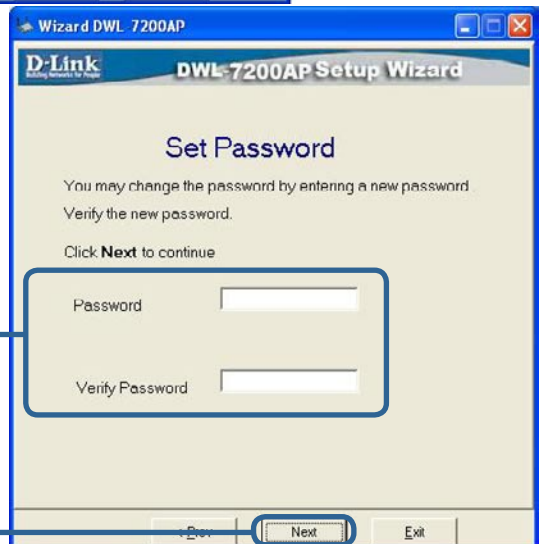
Wizard DWL 7200AP

D-Link
Building Networks for People

DWL-7200AP Setup Wizard

Set Password

You may change the password by entering a new password

Verify the new password.

Click **Next** to continue

Password

Verify Password

< Prev

Next

Exit